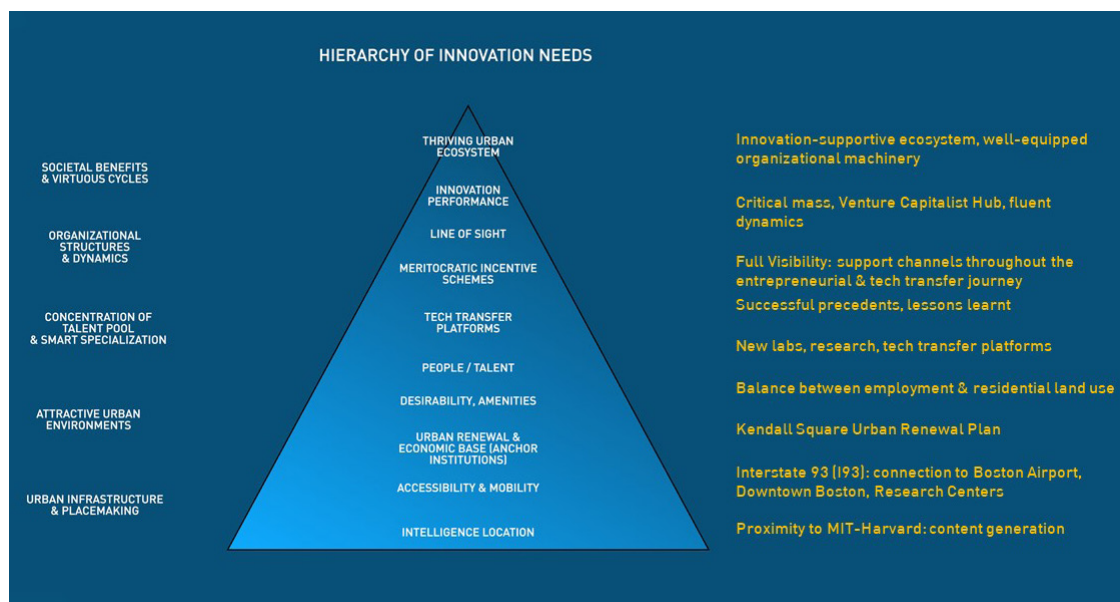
HIERARCHY OF INNOVATION NEEDS

SOCIETAL BENEFITS & VIRTUOUS CYCLES

ORGANIZATIONAL STRUCTURES & DYNAMICS

CONCENTRATION OF TALENT POOL & SMART SPECIALIZATION

ATTRACTIVE URBAN ENVIRONMENTS

URBAN INFRASTRUCTURE & PLACEMAKING

THRIVING URBAN ECOSYSTEM

INNOVATION PERFORMANCE

LINE OF SIGHT

MERITOCRATIC INCENTIVE SCHEMES

TECH TRANSFER PLATFORMS

PEOPLE / TALENT

DESIRABILITY, AMENITIES

URBAN RENEWAL & ECONOMIC BASE (ANCHOR INSTITUTIONS)

ACCESSIBILITY & MOBILITY

INTELLIGENCE LOCATION

Innovation-supportive ecosystem, well-equipped organizational machinery

Critical mass, Venture Capitalist Hub, fluent dynamics

Full Visibility: support channels throughout the entrepreneurial & tech transfer journey

Successful precedents, lessons learnt

New labs, research, tech transfer platforms

Balance between employment & residential land use

Kendall Square Urban Renewal Plan

Interstate 93 (I93): connection to Boston Airport, Downtown Boston, Research Centers

Proximity to MIT-Harvard: content generation